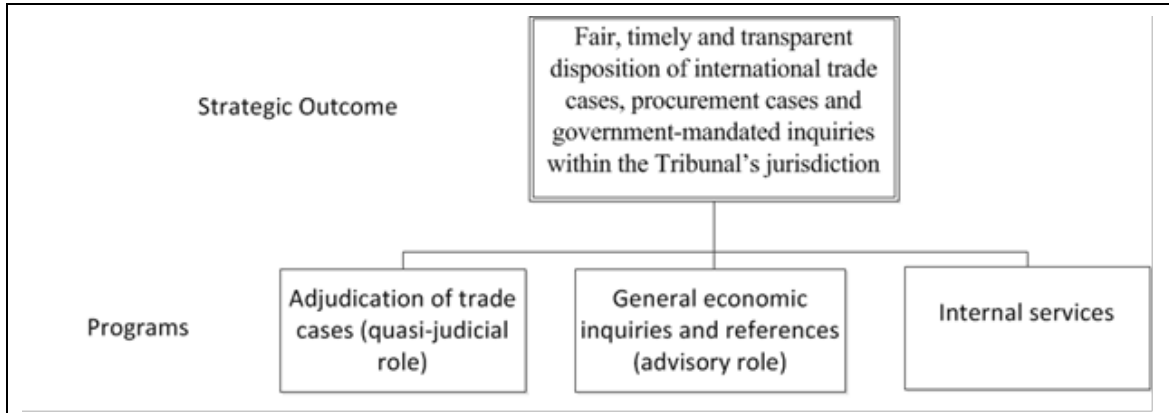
Strategic Outcome

Fair, timely and transparent disposition of international trade cases, procurement cases and government-mandated inquiries within the Tribunal's jurisdiction

Programs

Adjudication of trade cases (quasi-judicial role)

General economic inquiries and references (advisory role)

Internal services